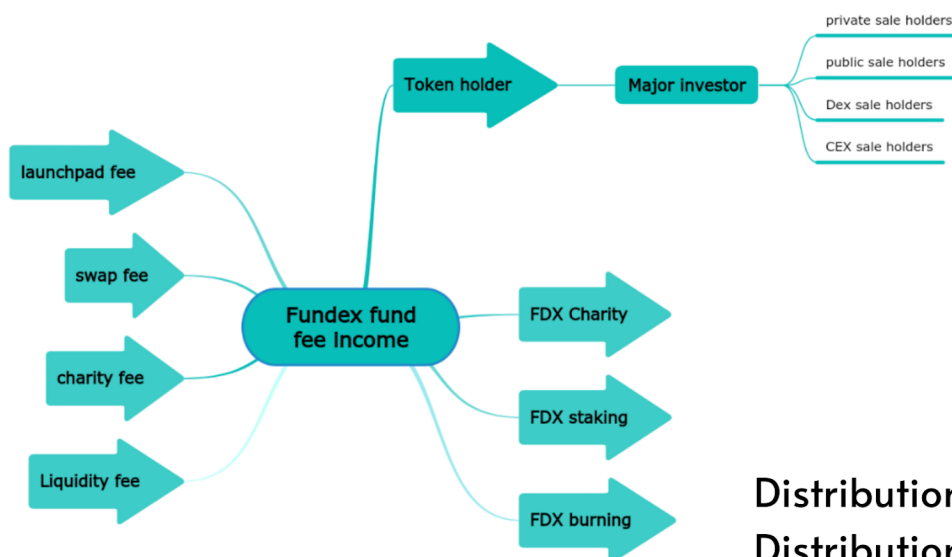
Token holder

Major investor

private sale holders

public sale holders

Dex sale holders

CEX sale holders

launchpad fee

swap fee

charity fee

Liquidity fee

Fundex fund fee Income

FDX Charity

FDX staking

FDX burning

Distribution

Distribution